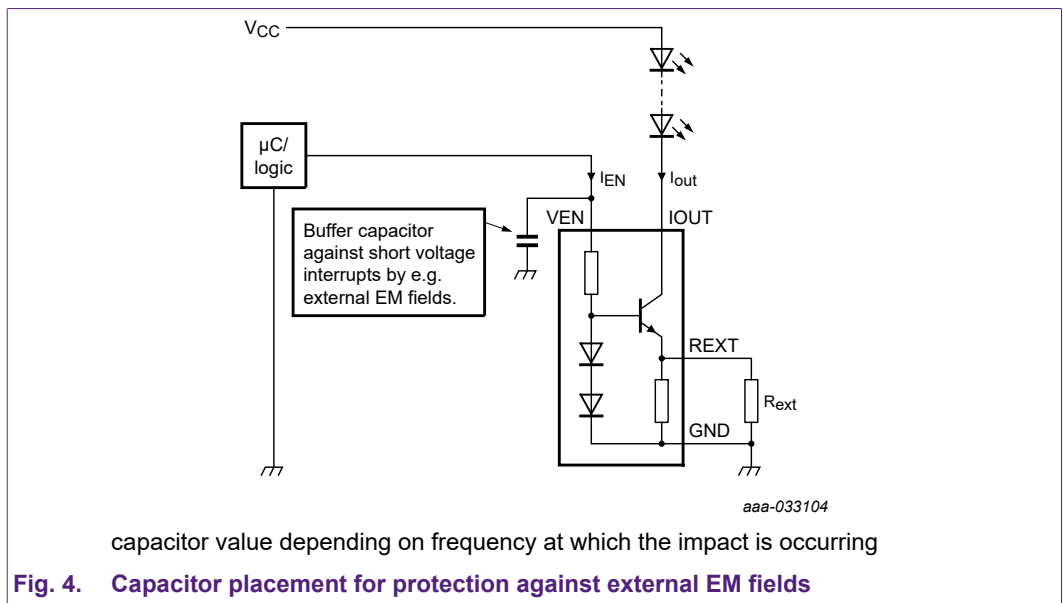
$V_{CC}$

μC/ logic

$I_{EN}$

$I_{out}$

Buffer capacitor against short voltage interrupts by e.g. external EM fields.

VEN

IOUT

REXT

$R_{ext}$

GND

aaa-033104

capacitor value depending on frequency at which the impact is occurring

Fig. 4. Capacitor placement for protection against external EM fields